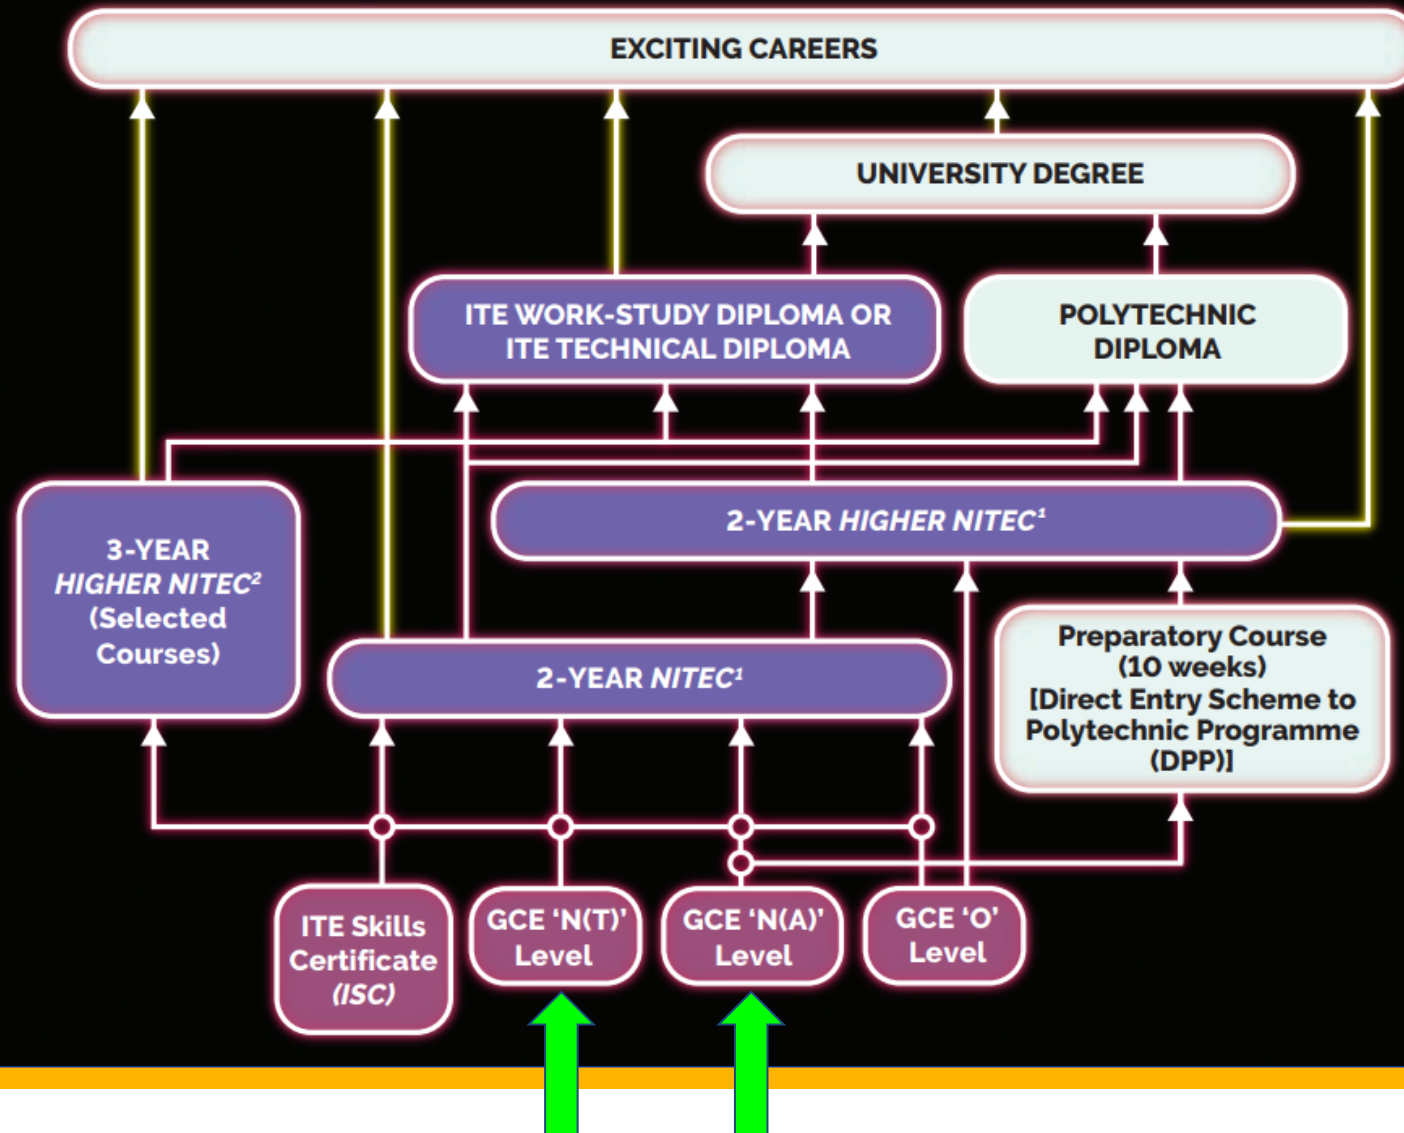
EXCITING CAREERS

UNIVERSITY DEGREE

ITE WORK-STUDY DIPLOMA OR ITE TECHNICAL DIPLOMA

POLYTECHNIC DIPLOMA

3-YEAR HIGHER NITEC$^2$ (Selected Courses)

2-YEAR HIGHER NITEC$^1$

2-YEAR NITEC$^1$

Preparatory Course (10 weeks) [Direct Entry Scheme to Polytechnic Programme (DPP)]

ITE Skills Certificate (ISC)

GCE 'N(T)' Level

GCE 'N(A)' Level

GCE 'O' Level